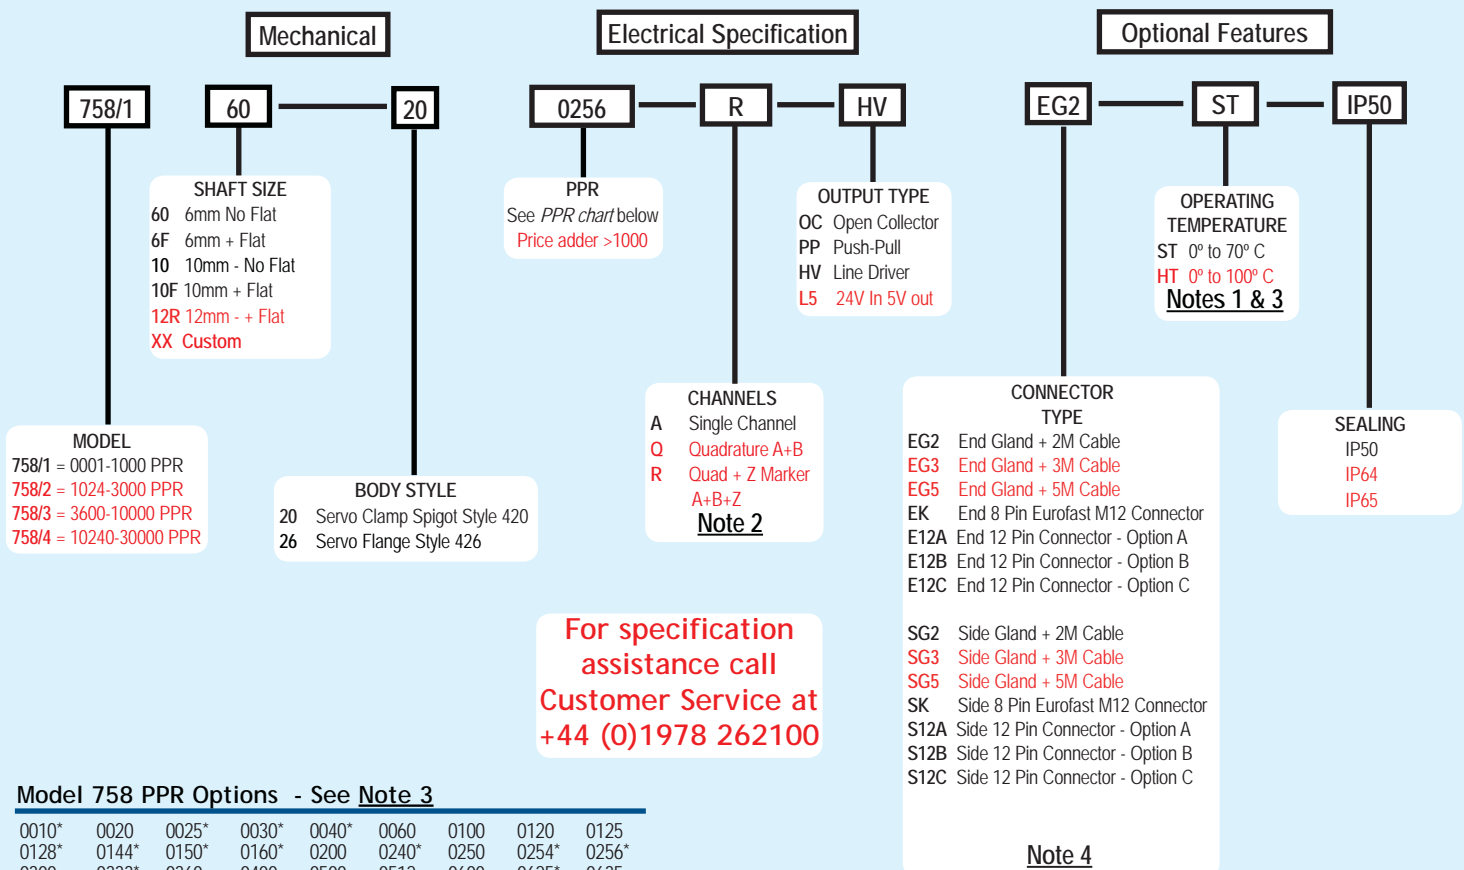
Mechanical

Electrical Specification

Optional Features

758/1

60

20

0256

R

HV

EG2

ST

IP50

SHAFT SIZE
60 6mm No Flat
6F 6mm + Flat
10 10mm - No Flat
10F 10mm + Flat
12R 12mm - + Flat
XX Custom

PPR
See *PPR chart* below
Price adder >1000

OUTPUT TYPE
OC Open Collector
PP Push-Pull
HV Line Driver
L5 24V In 5V out

OPERATING TEMPERATURE
ST 0° to 70° C
HT 0° to 100° C
Notes 1 & 3

MODEL
758/1 = 0001-1000 PPR
758/2 = 1024-3000 PPR
758/3 = 3600-10000 PPR
758/4 = 10240-30000 PPR

BODY STYLE
20 Servo Clamp Spigot Style 420
26 Servo Flange Style 426

CHANNELS
A Single Channel
Q Quadrature A+B
R Quad + Z Marker A+B+Z
Note 2

CONNECTOR TYPE
EG2 End Gland + 2M Cable
EG3 End Gland + 3M Cable
EG5 End Gland + 5M Cable
EK End 8 Pin Eurofast M12 Connector
E12A End 12 Pin Connector - Option A
E12B End 12 Pin Connector - Option B
E12C End 12 Pin Connector - Option C

SG2 Side Gland + 2M Cable
SG3 Side Gland + 3M Cable
SG5 Side Gland + 5M Cable
SK Side 8 Pin Eurofast M12 Connector
S12A Side 12 Pin Connector - Option A
S12B Side 12 Pin Connector - Option B
S12C Side 12 Pin Connector - Option C

Note 4

SEALING
IP50
IP64
IP65

For specification assistance call Customer Service at +44 (0)1978 262100

Model 758 PPR Options - See Note 3

0010* 0020 0025* 0030* 0040* 0060 0100 0120 0125
0128* 0144* 0150* 0160* 0200 0240* 0250 0254* 0256*
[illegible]